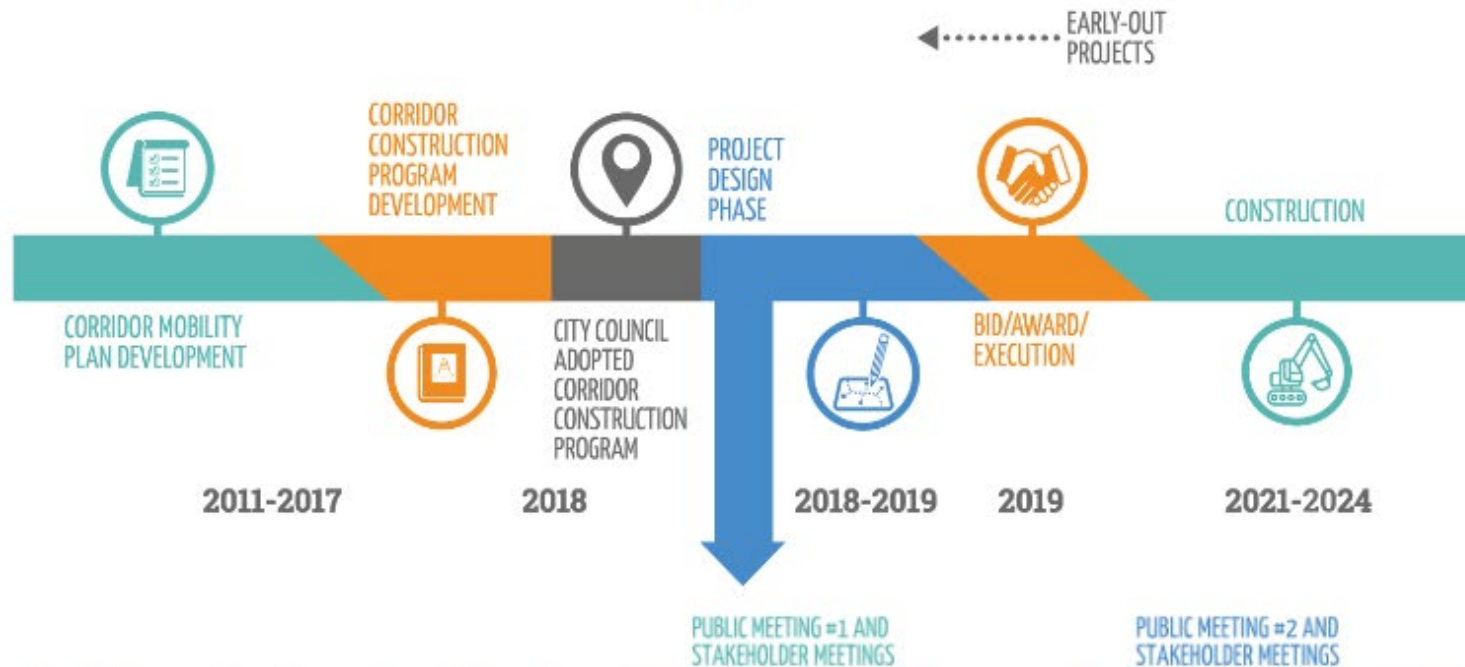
EARLY-OUT PROJECTS

CORRIDOR CONSTRUCTION PROGRAM DEVELOPMENT

PROJECT DESIGN PHASE

CONSTRUCTION

CORRIDOR MOBILITY PLAN DEVELOPMENT

CITY COUNCIL ADOPTED CORRIDOR CONSTRUCTION PROGRAM

BID/AWARD/ EXECUTION

2011-2017

2018

2018-2019

2019

2021-2024

PUBLIC MEETING #1 AND STAKEHOLDER MEETINGS

PUBLIC MEETING #2 AND STAKEHOLDER MEETINGS